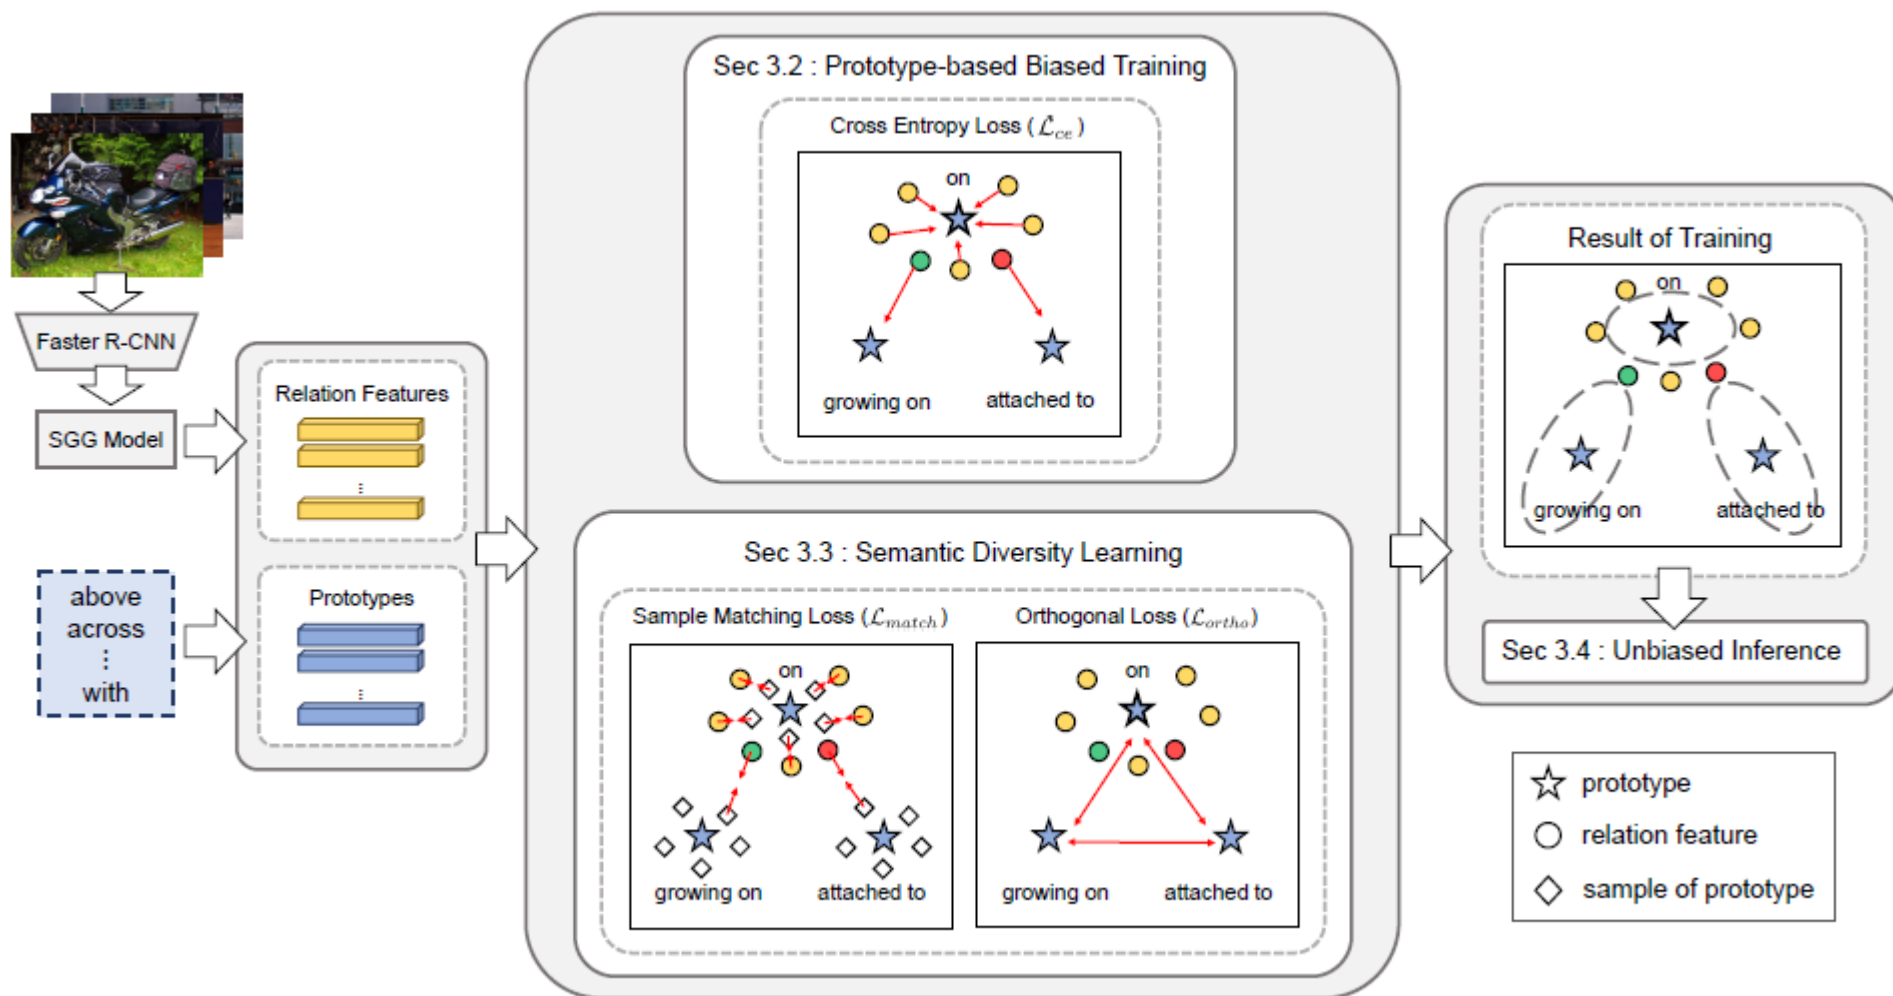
Faster R-CNN

SGG Model

above
across
⋮
with

Relation Features

⋮

Prototypes

⋮

Sec 3.2 : Prototype-based Biased Training

Cross Entropy Loss ( $\mathcal{L}_{ce}$ )

on

growing on

attached to

Sec 3.3 : Semantic Diversity Learning

Sample Matching Loss ($\mathcal{L}_{match}$)

on

growing on

attached to

Orthogonal Loss ($\mathcal{L}_{ortho}$)

on

growing on

attached to

Result of Training

on

growing on

attached to

Sec 3.4 : Unbiased Inference

prototype
relation feature
sample of prototype